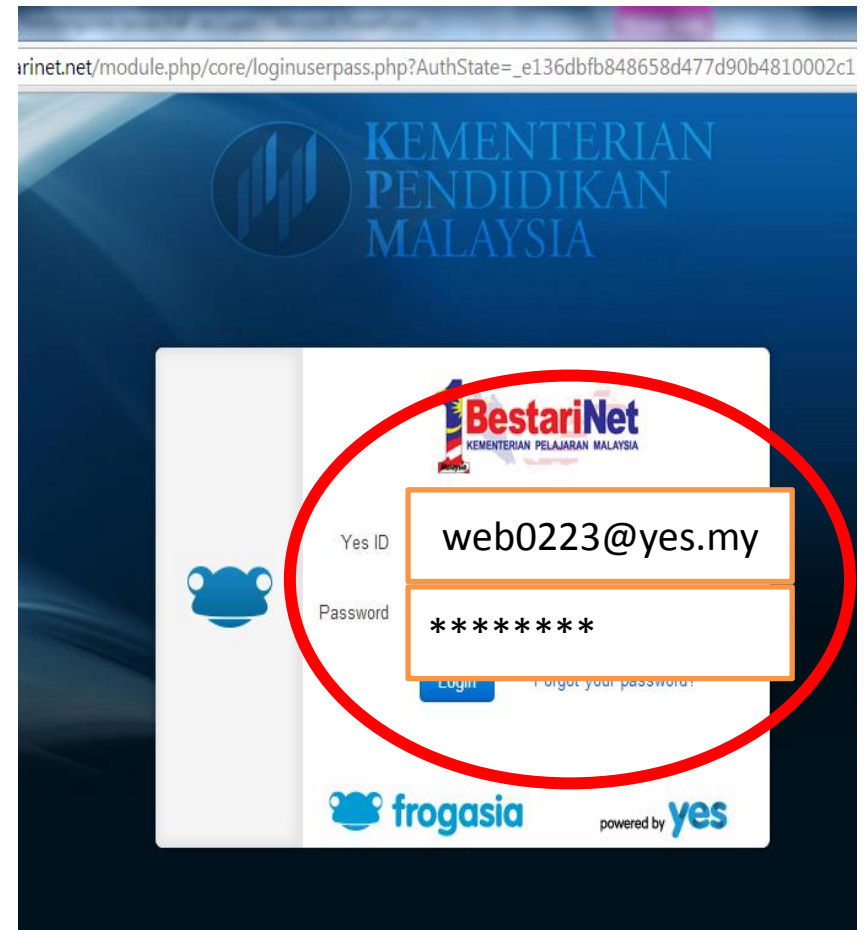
arinet.net/module.php/core/loginuserpass.php?AuthState=_e136dbfb848658d477d90b4810002c1

KEMENTERIAN PENDIDIKAN MALAYSIA

1BestariNet
KEMENTERIAN PELAJARAN MALAYSIA

Yes ID web0223@yes.my

Password ********

Login Forgot your password?

frogasia powered by yes